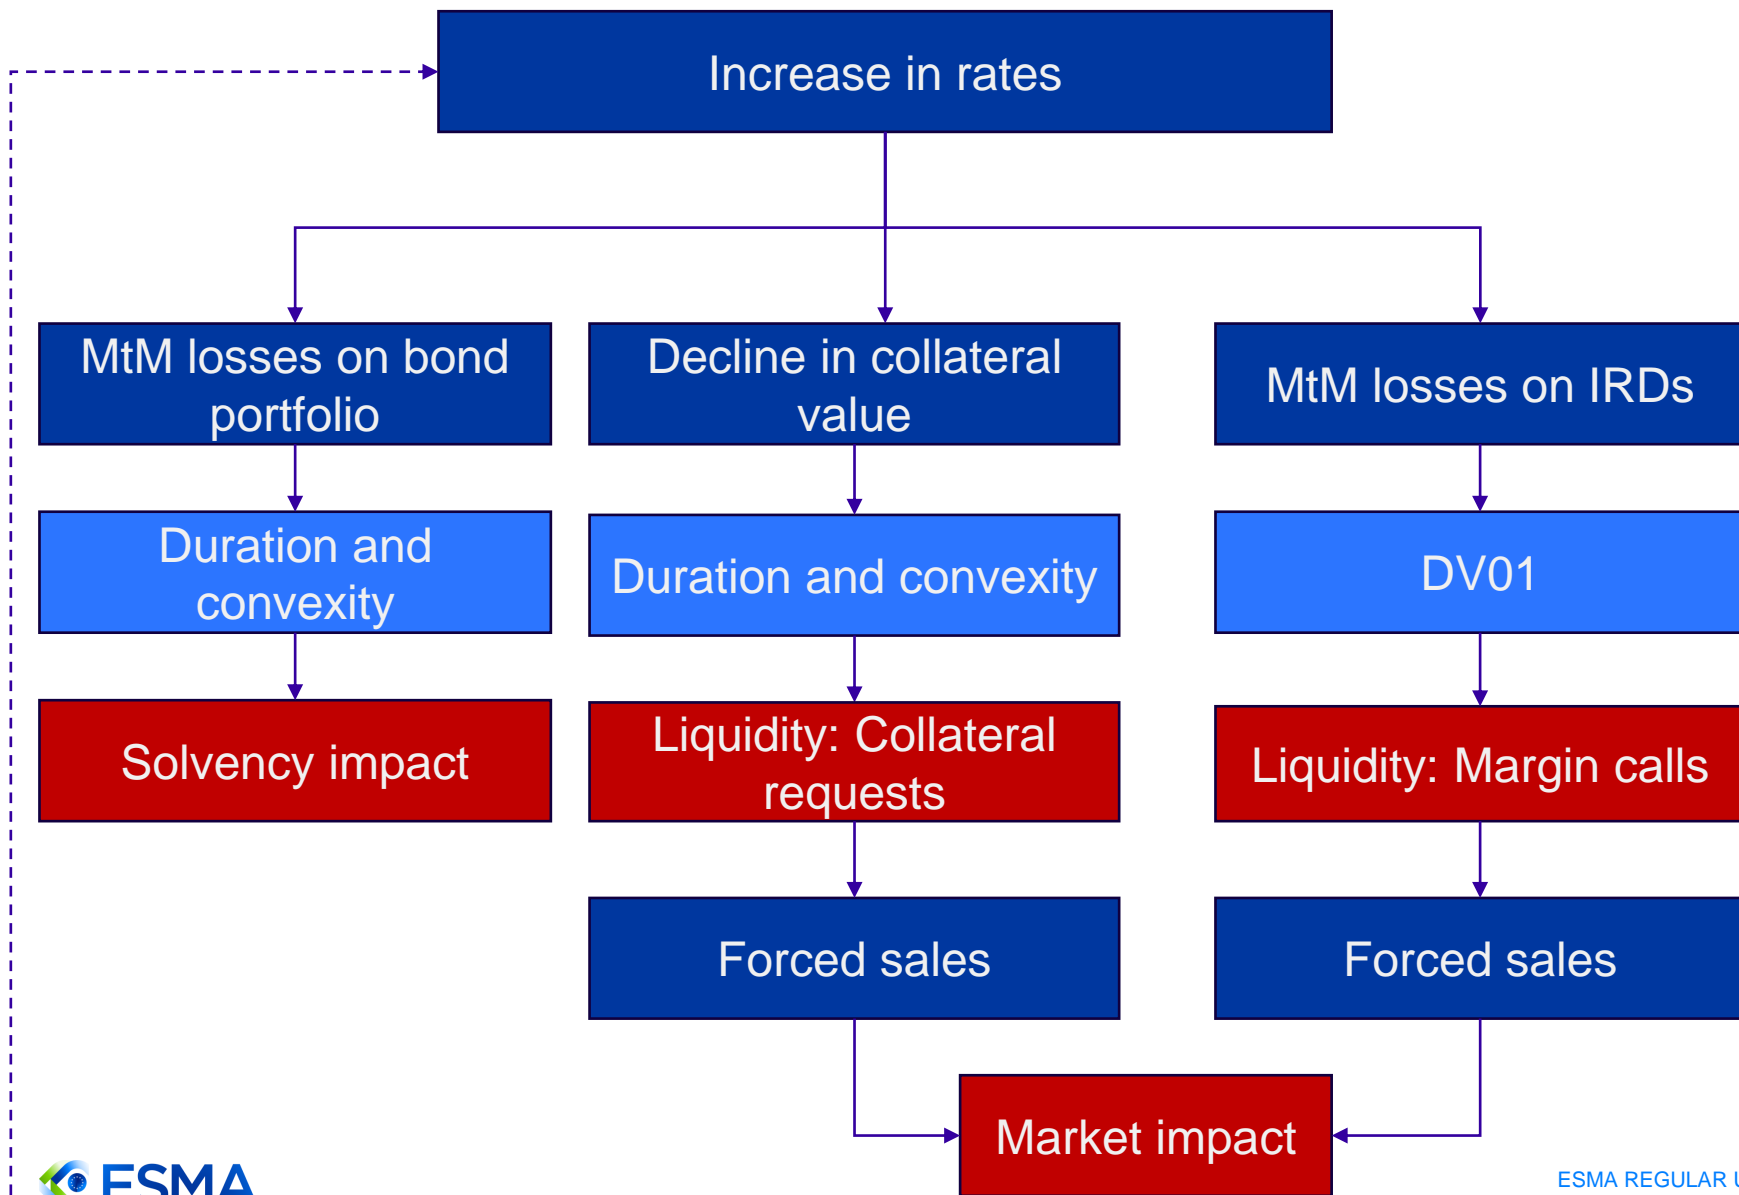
Increase in rates

MtM losses on bond portfolio

Decline in collateral value

MtM losses on IRDs

Duration and convexity

Duration and convexity

DV01

Solvency impact

Liquidity: Collateral requests

Liquidity: Margin calls

Forced sales

Forced sales

Market impact

ESMA

ESMA REGULAR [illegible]